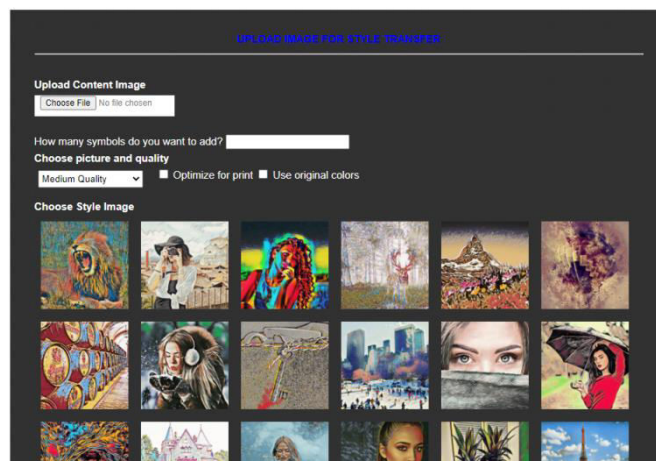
UPLOAD IMAGE FOR STYLE TRANSFER

Upload Content Image

Choose File No file chosen

How many symbols do you want to add?

Choose picture and quality

Medium Quality

Optimize for print Use original colors

Choose Style Image